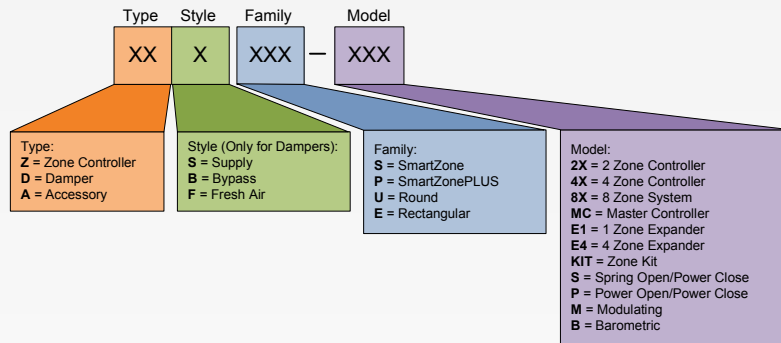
Type Style Family Model

XX X XXX – XXX

Type:
**Z** = Zone Controller
**D** = Damper
**A** = Accessory

Style (Only for Dampers):
**S** = Supply
**B** = Bypass
**F** = Fresh Air

Family:
**S** = SmartZone
**P** = SmartZonePLUS
**U** = Round
**E** = Rectangular

Model:
**2X** = 2 Zone Controller
**4X** = 4 Zone Controller
**8X** = 8 Zone System
**MC** = Master Controller
**E1** = 1 Zone Expander
**E4** = 4 Zone Expander
**KIT** = Zone Kit
**S** = Spring Open/Power Close
**P** = Power Open/Power Close
**M** = Modulating
**B** = Barometric